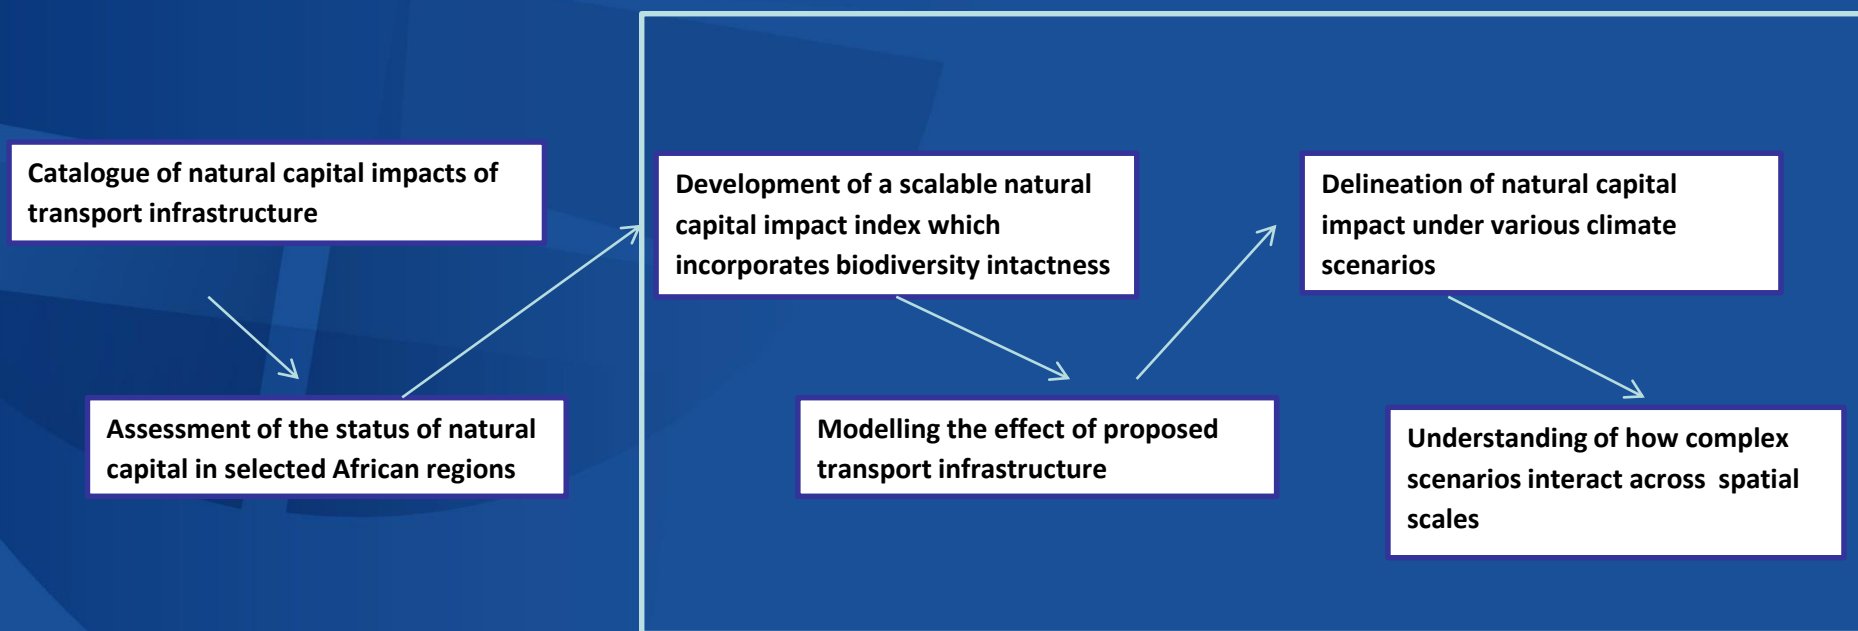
Catalogue of natural capital impacts of transport infrastructure

Assessment of the status of natural capital in selected African regions

Development of a scalable natural capital impact index which incorporates biodiversity intactness

Modelling the effect of proposed transport infrastructure

Delineation of natural capital impact under various climate scenarios

Understanding of how complex scenarios interact across spatial scales